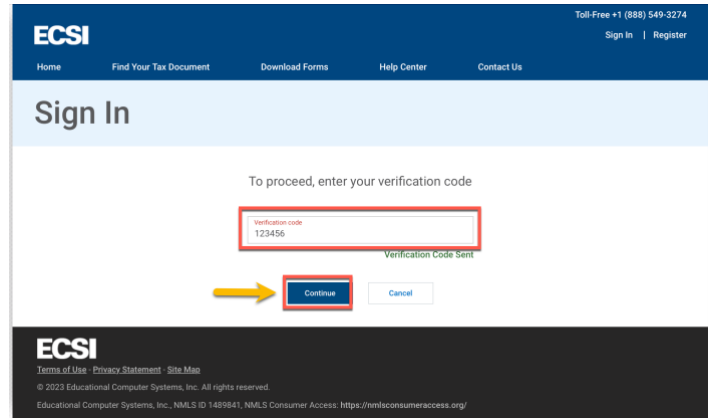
ECSI

Toll-Free +1 (888) 549-3274

Sign In | Register

Home Find Your Tax Document Download Forms Help Center Contact Us

Sign In

To proceed, enter your verification code

Verification code
123456

Verification Code Sent

Continue Cancel

ECSI

Terms of Use · Privacy Statement · Site Map

© 2023 Educational Computer Systems, Inc. All rights reserved.

Educational Computer Systems, Inc., NMLS ID 1489841, NMLS Consumer Access: https://nmlsconsumeraccess.org/